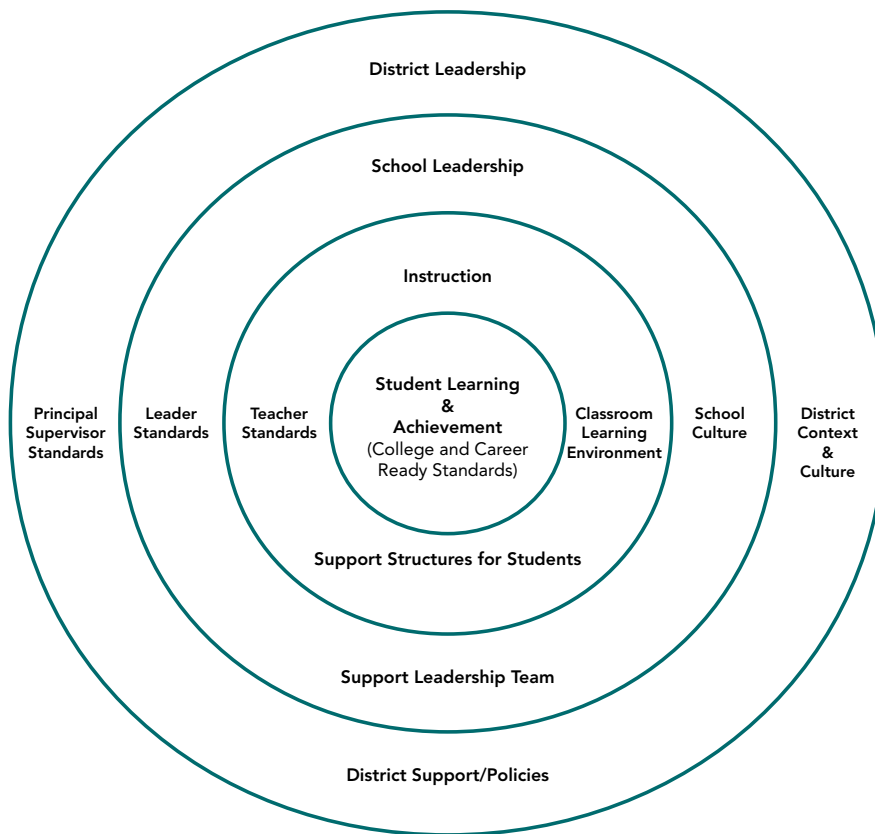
District Leadership

School Leadership

Instruction

Principal Supervisor Standards

Leader Standards

Teacher Standards

Student Learning & Achievement (College and Career Ready Standards)

Classroom Learning Environment

School Culture

District Context & Culture

Support Structures for Students

Support Leadership Team

District Support/Policies